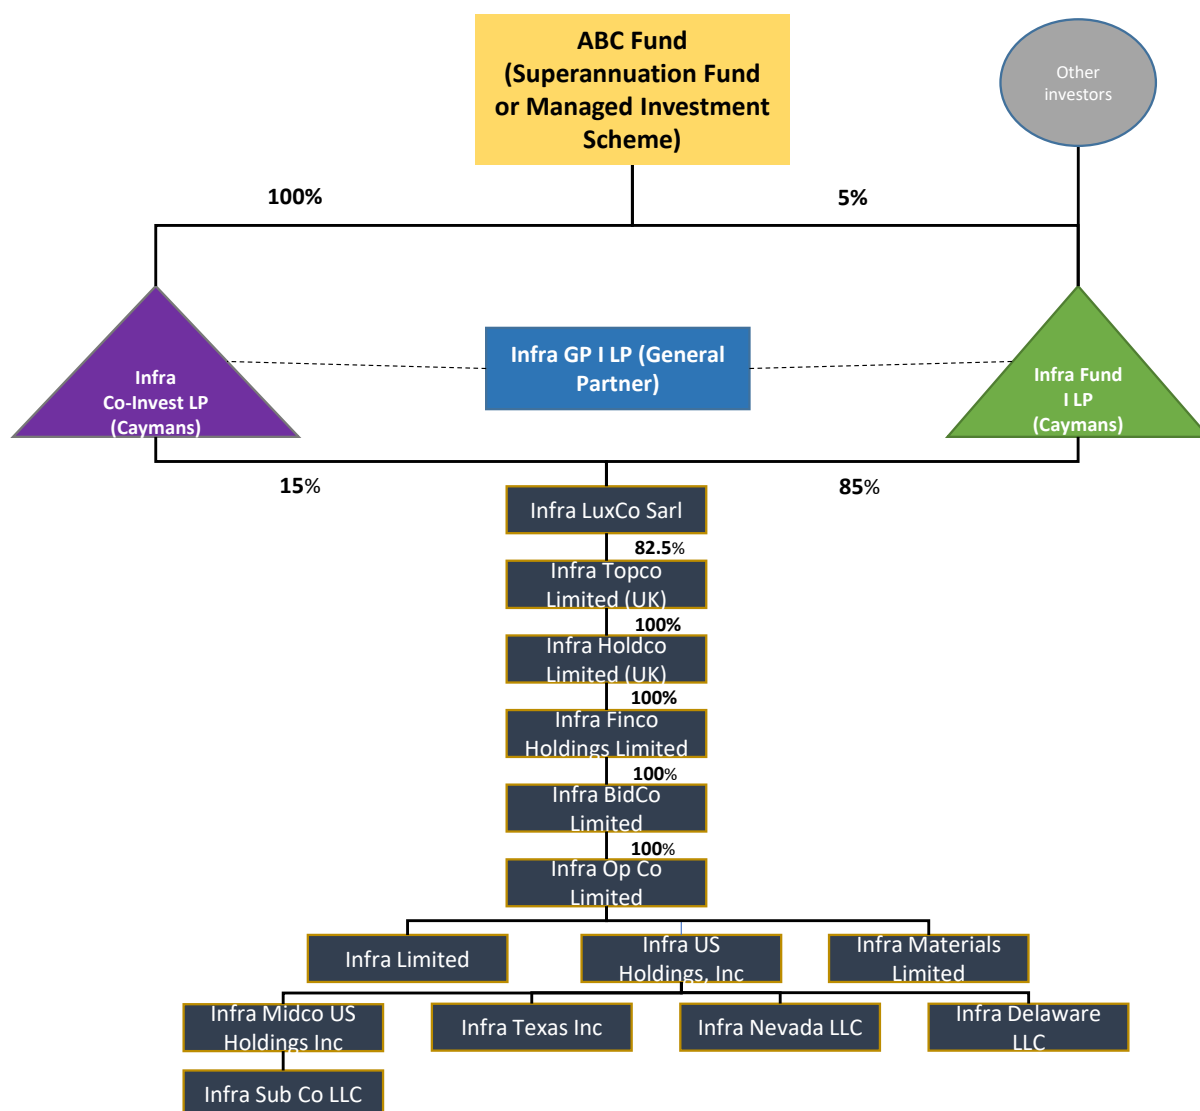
ABC Fund (Superannuation Fund or Managed Investment Scheme)

Other investors

100%

5%

Infra Co-Invest LP (Caymans)

Infra GP I LP (General Partner)

Infra Fund I LP (Caymans)

15%

85%

Infra LuxCo Sarl

82.5%

Infra Topco Limited (UK)

100%

Infra Holdco Limited (UK)

100%

Infra Finco Holdings Limited

100%

Infra BidCo Limited

100%

Infra Op Co Limited

Infra Limited

Infra US Holdings, Inc

Infra Materials Limited

Infra Midco US Holdings Inc

Infra Texas Inc

Infra Nevada LLC

Infra Delaware LLC

Infra Sub Co LLC